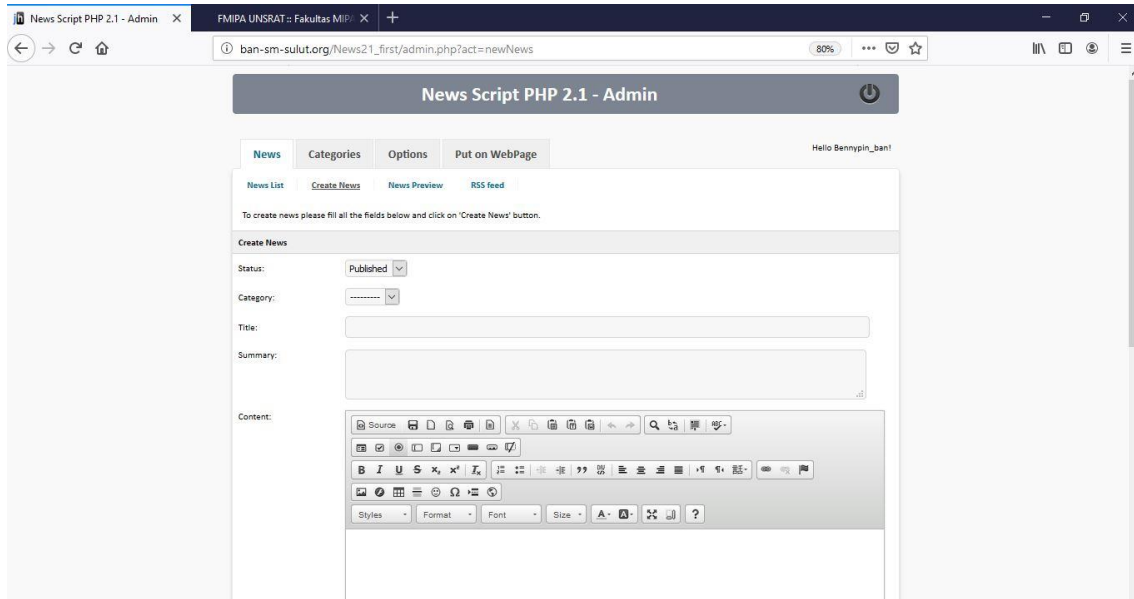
News Script PHP 2.1 - Admin ×
FMIPA UNSRAT :: Fakultas MIP ×
+

ban-sm-sulut.org/News21_first/admin.php?act=newNews
80%

News Script PHP 2.1 - Admin

News
Categories
Options
Put on WebPage

Hello Bennypin_ban!

News List
Create News
News Preview
RSS feed

To create news please fill all the fields below and click on 'Create News' button.

Create News

Status:
Published

Category:
---------

Title:

Summary:

Content:
Source

B I U S $x_2$ $x^2$ $I_x$

Styles
Format
Font
Size
A
?